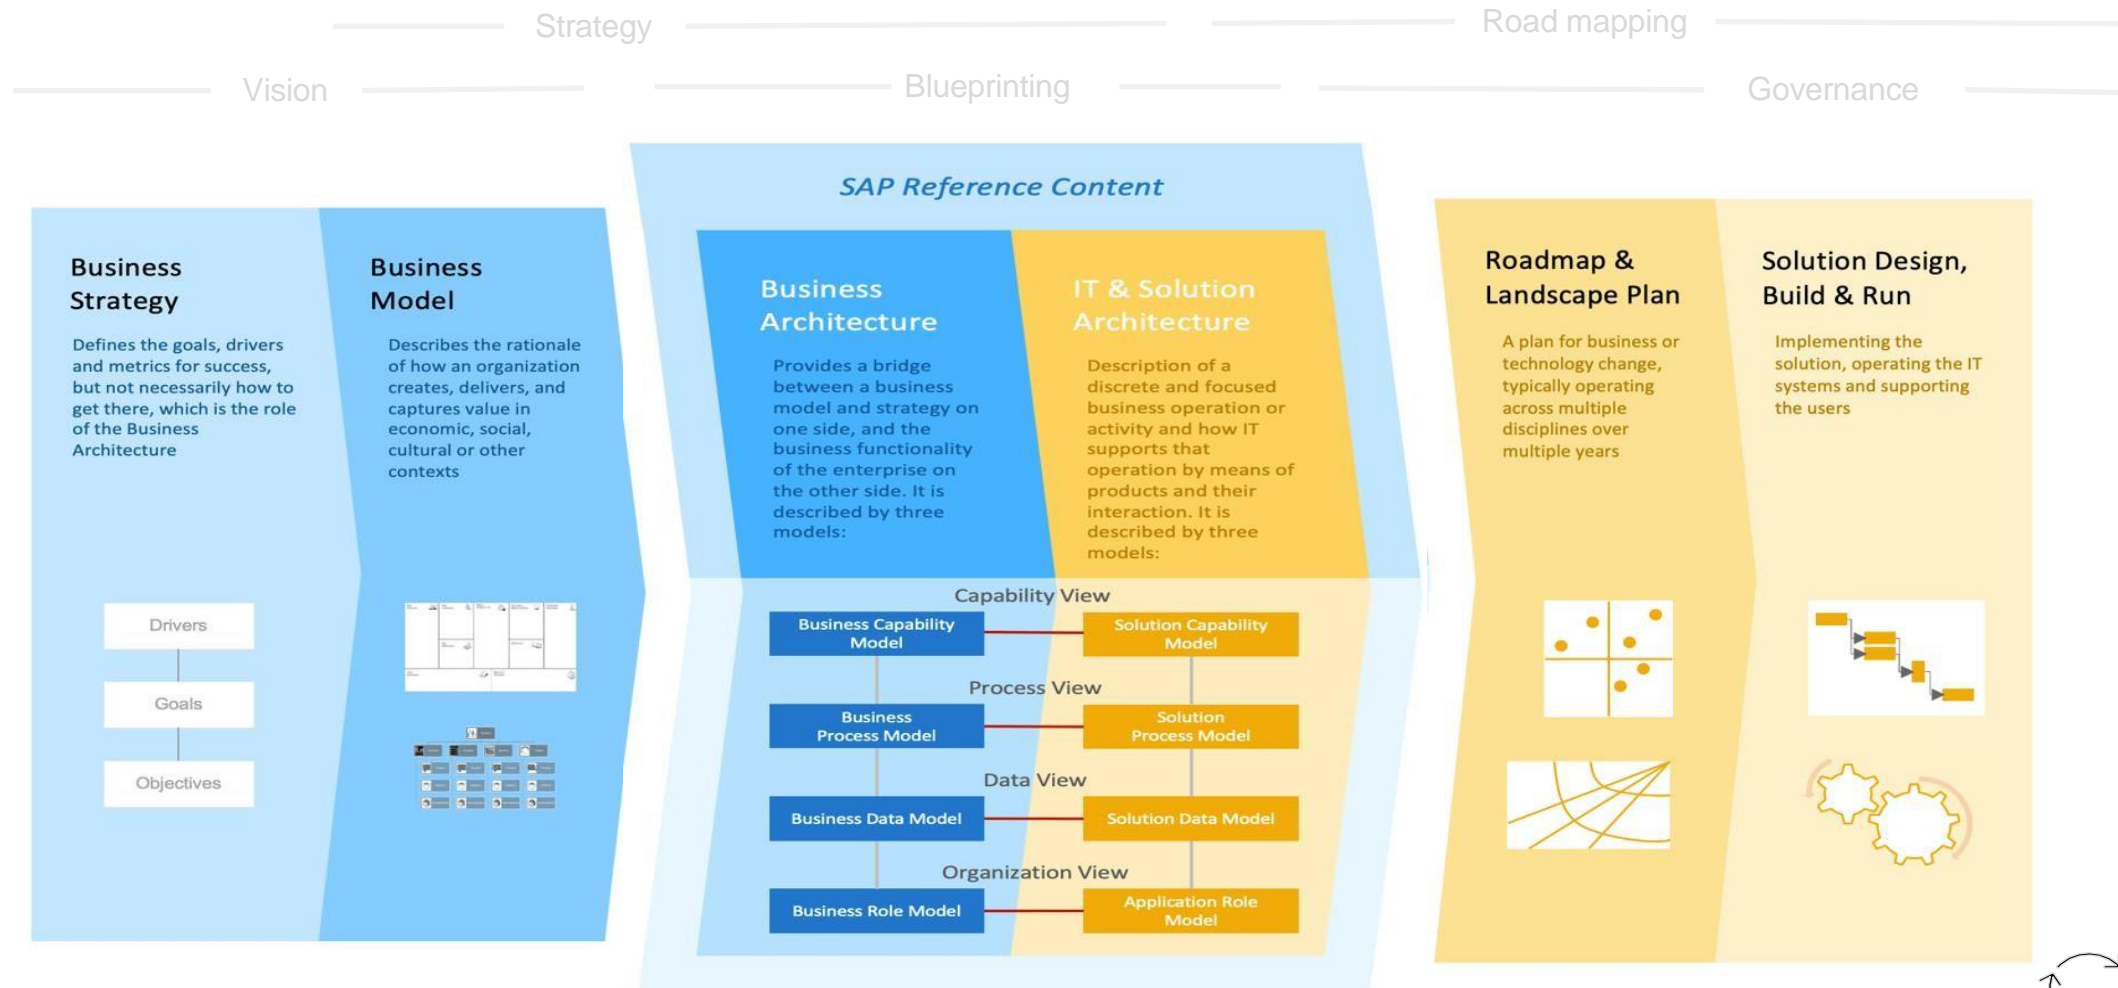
Strategy

Road mapping

Vision

Blueprinting

Governance

SAP Reference Content

Business Strategy

Defines the goals, drivers and metrics for success, but not necessarily how to get there, which is the role of the Business Architecture

Drivers

Goals

Objectives

Business Model

Describes the rationale of how an organization creates, delivers, and captures value in economic, social, cultural or other contexts

Business Architecture

Provides a bridge between a business model and strategy on one side, and the business functionality of the enterprise on the other side. It is described by three models:

IT & Solution Architecture

Description of a discrete and focused business operation or activity and how IT supports that operation by means of products and their interaction. It is described by three models:

Capability View

Business Capability Model

Solution Capability Model

Process View

Business Process Model

Solution Process Model

Data View

Business Data Model

Solution Data Model

Organization View

Business Role Model

Application Role Model

Roadmap & Landscape Plan

A plan for business or technology change, typically operating across multiple disciplines over multiple years

Solution Design, Build & Run

Implementing the solution, operating the IT systems and supporting the users